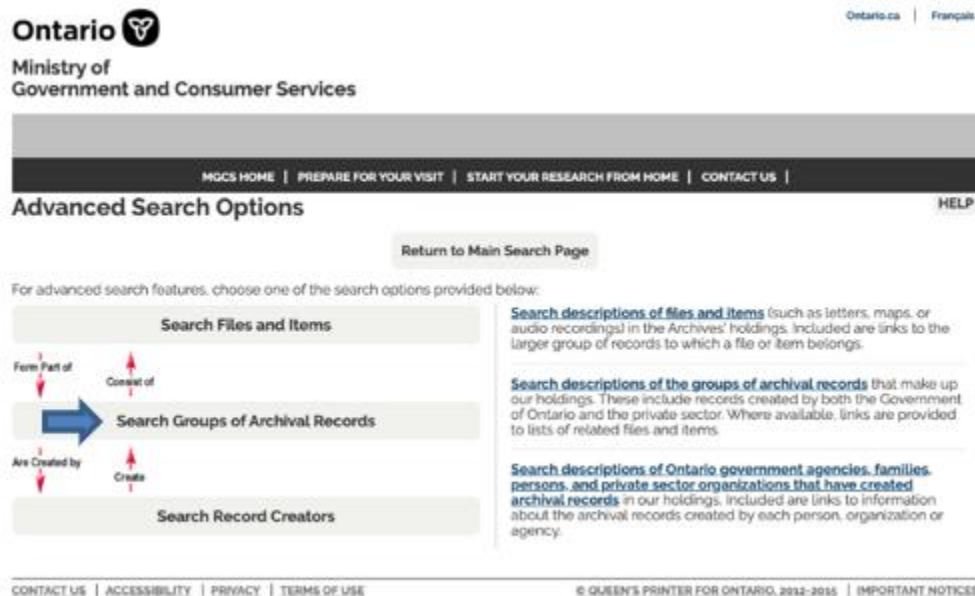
Ontario

Ontario.ca | Français

Ministry of
Government and Consumer Services

MGCS HOME | PREPARE FOR YOUR VISIT | START YOUR RESEARCH FROM HOME | CONTACT US |

Advanced Search Options

HELP

Return to Main Search Page

For advanced search features, choose one of the search options provided below:

Search Files and Items

Form Part of

Consist of

Search Groups of Archival Records

Are Created by

Create

Search Record Creators

Search descriptions of files and items (such as letters, maps, or audio recordings) in the Archives' holdings. Included are links to the larger group of records to which a file or item belongs.

Search descriptions of the groups of archival records that make up our holdings. These include records created by both the Government of Ontario and the private sector. Where available, links are provided to lists of related files and items.

Search descriptions of Ontario government agencies, families, persons, and private sector organizations that have created archival records in our holdings. Included are links to information about the archival records created by each person, organization or agency.

CONTACT US | ACCESSIBILITY | PRIVACY | TERMS OF USE

© QUEEN'S PRINTER FOR ONTARIO, 2012-2015 | IMPORTANT NOTICES